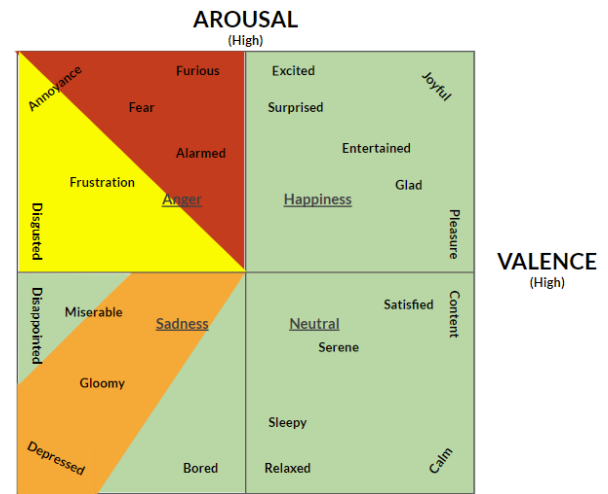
AROUSAL
(High)

Annoyance
Furious
Fear
Alarmed
Frustration
Anger
Disgusted

Excited
Joyful
Surprised
Entertained
Glad
Happiness
Pleasure

VALENCE
(High)

Disappointed
Miserable
Sadness
Gloomy
Depressed
Bored

Satisfied
Content
Neutral
Serene
Sleepy
Relaxed
Calm